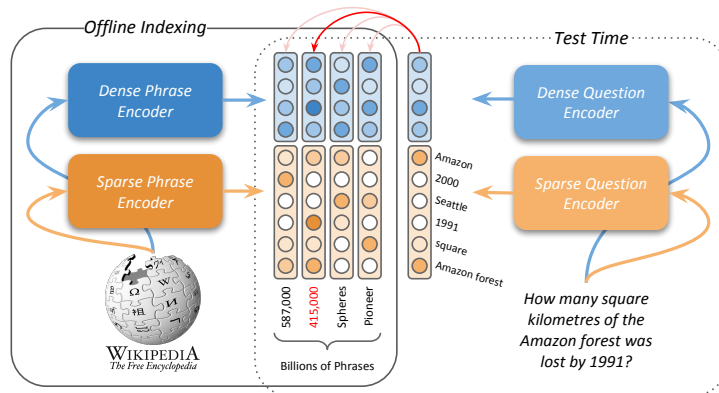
Offline Indexing

Test Time

Dense Phrase Encoder

Sparse Phrase Encoder

Dense Question Encoder

Sparse Question Encoder

Amazon
2000
Seattle
1991
square
Amazon forest

587,000
415,000
Spheres
Pioneer

Billions of Phrases

WIKIPEDIA
The Free Encyclopedia

How many square kilometres of the Amazon forest was lost by 1991?